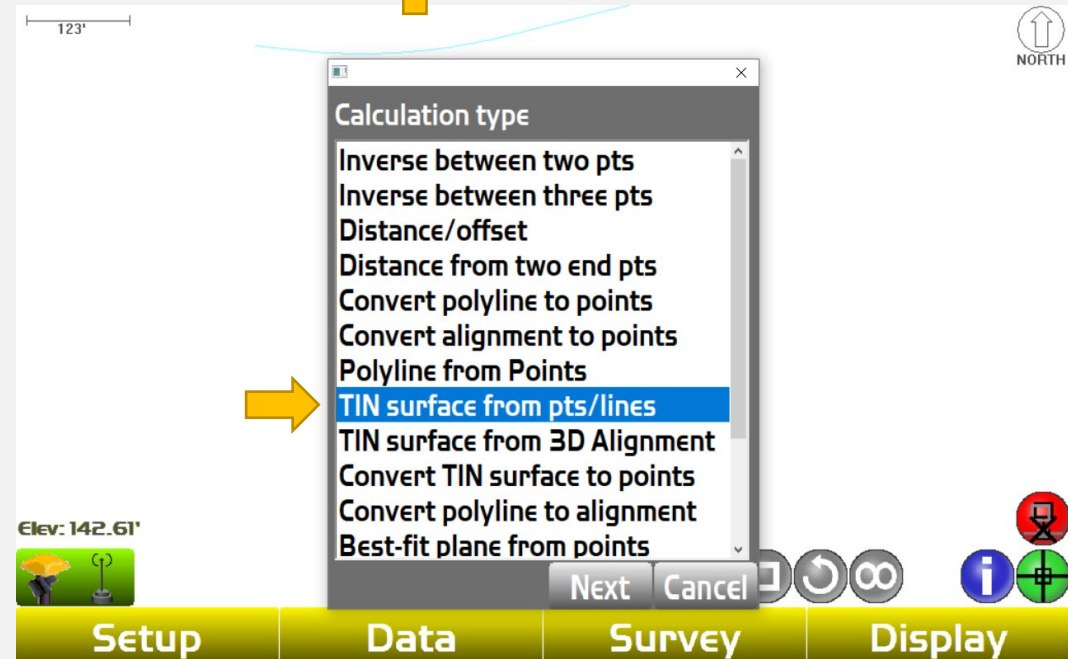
123'

NORTH

Calculation type

Inverse between two pts
Inverse between three pts
Distance/offset
Distance from two end pts
Convert polyline to points
Convert alignment to points
Polyline from Points
TIN surface from pts/lines
TIN surface from 3D Alignment
Convert TIN surface to points
Convert polyline to alignment
Best-fit plane from points

Next Cancel

Elev: 142.61'

Setup Data Survey Display